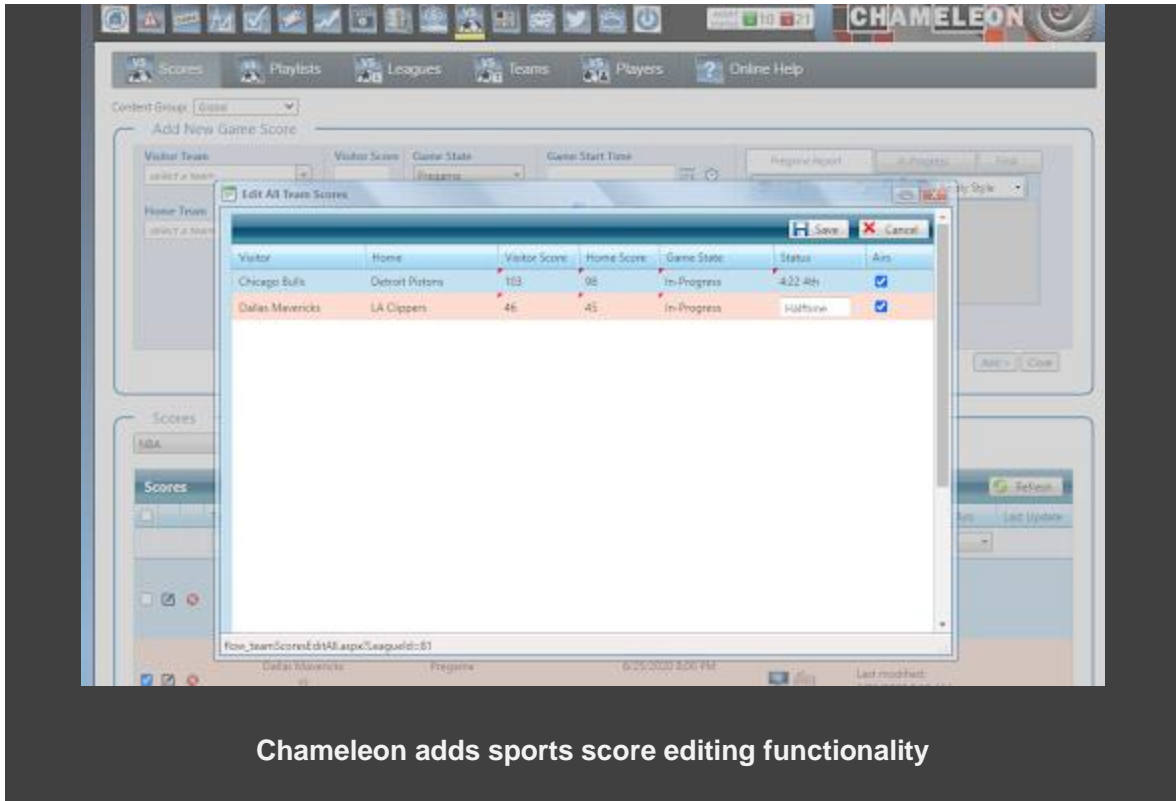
10 21 CHAMELEON

Scores Playlists Leagues Teams Players Online Help

Content Group: Global

Add New Game Score

Visitor Team
select a team

Visitor Score

Game State
Pregame

Game Start Time

Pregame Report In-Progress Final

Home Team
select a team

Edit All Team Scores

Save Cancel

| Visitor | Home | Visitor Score | Home Score | Game State | Status | Airs |
|---|---|---|---|---|---|---|
| Chicago Bulls | Detroit Pistons | 103 | 98 | In-Progress | 4:22 4th | ☑ |
| Dallas Mavericks | LA Clippers | 46 | 45 | In-Progress | Halftime | ☑ |

flow_teamScoresEditAll.aspx?LeagueId=81

Add Close

Scores
NBA

Scores

Refresh

Last Update

Dallas Mavericks Pregame 6/25/2020 8:00 PM

Last modified:

Chameleon adds sports score editing functionality